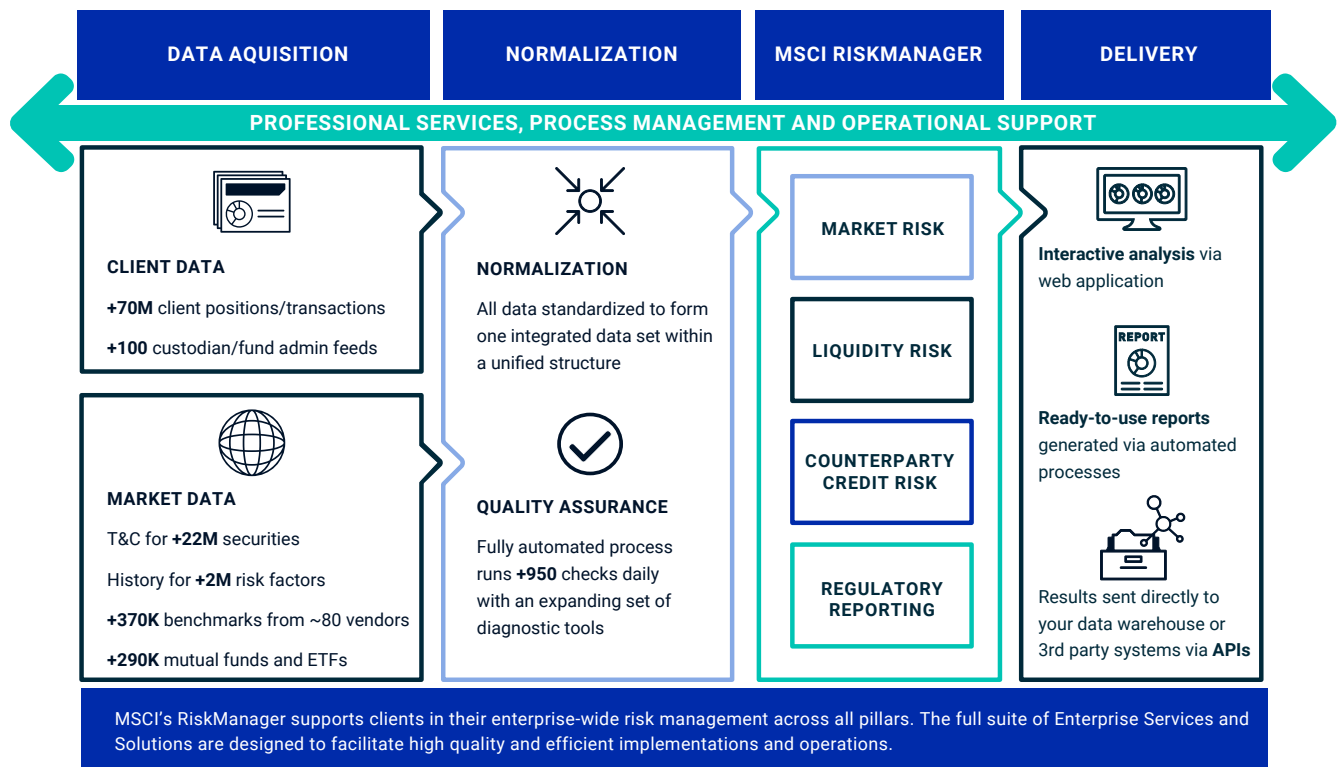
DATA AQUISITION

NORMALIZATION

MSCI RISKMANAGER

DELIVERY

PROFESSIONAL SERVICES, PROCESS MANAGEMENT AND OPERATIONAL SUPPORT

CLIENT DATA

+70M client positions/transactions

+100 custodian/fund admin feeds

MARKET DATA

T&C for +22M securities

History for +2M risk factors

+370K benchmarks from ~80 vendors

+290K mutual funds and ETFs

NORMALIZATION

All data standardized to form one integrated data set within a unified structure

QUALITY ASSURANCE

Fully automated process runs +950 checks daily with an expanding set of diagnostic tools

MARKET RISK

LIQUIDITY RISK

COUNTERPARTY CREDIT RISK

REGULATORY REPORTING

Interactive analysis via web application

REPORT

Ready-to-use reports generated via automated processes

Results sent directly to your data warehouse or 3rd party systems via APIs

MSCI's RiskManager supports clients in their enterprise-wide risk management across all pillars. The full suite of Enterprise Services and Solutions are designed to facilitate high quality and efficient implementations and operations.